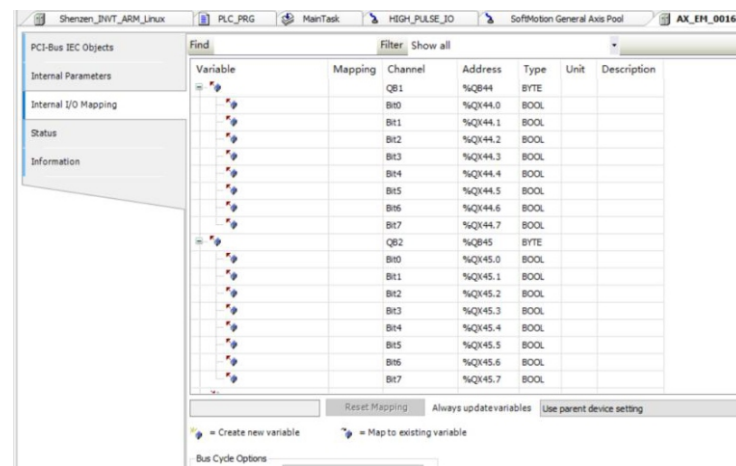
Shenzen_INVT_ARM_Linux | PLC_PRG | MainTask | HIGH_PULSE_IO | SoftMotion General Axis Pool | AX_EM_0016

PCI-Bus IEC Objects
Internal Parameters
Internal I/O Mapping
Status
Information

Find | Filter Show all

| Variable | Mapping | Channel | Address | Type | Unit | Description |
|---|---|---|---|---|---|---|
| | | QB1 | %QB44 | BYTE | | |
| | | Bit0 | %QX44.0 | BOOL | | |
| | | Bit1 | %QX44.1 | BOOL | | |
| | | Bit2 | %QX44.2 | BOOL | | |
| | | Bit3 | %QX44.3 | BOOL | | |
| | | Bit4 | %QX44.4 | BOOL | | |
| | | Bit5 | %QX44.5 | BOOL | | |
| | | Bit6 | %QX44.6 | BOOL | | |
| | | Bit7 | %QX44.7 | BOOL | | |
| | | QB2 | %QB45 | BYTE | | |
| | | Bit0 | %QX45.0 | BOOL | | |
| | | Bit1 | %QX45.1 | BOOL | | |
| | | Bit2 | %QX45.2 | BOOL | | |
| | | Bit3 | %QX45.3 | BOOL | | |
| | | Bit4 | %QX45.4 | BOOL | | |
| | | Bit5 | %QX45.5 | BOOL | | |
| | | Bit6 | %QX45.6 | BOOL | | |
| | | Bit7 | %QX45.7 | BOOL | | |

Reset Mapping | Always update variables | Use parent device setting

= Create new variable = Map to existing variable

Bus Cycle Options